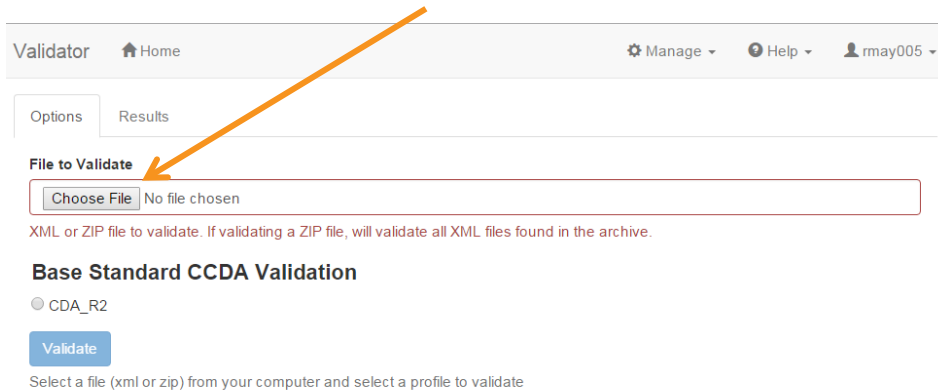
Validator Home Manage Help rmay005

Options Results

File to Validate

Choose File No file chosen

XML or ZIP file to validate. If validating a ZIP file, will validate all XML files found in the archive.

Base Standard CCDA Validation

CDA_R2

Validate

Select a file (xml or zip) from your computer and select a profile to validate